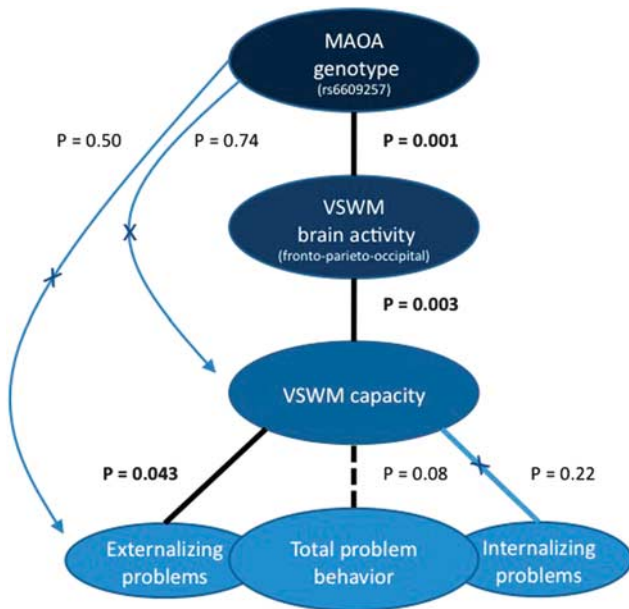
MAOA genotype
(rs6609257)

P = 0.50

P = 0.74

P = 0.001

VSWM brain activity
(fronto-parieto-occipital)

P = 0.003

VSWM capacity

P = 0.043

P = 0.08

P = 0.22

Externalizing problems

Total problem behavior

Internalizing problems